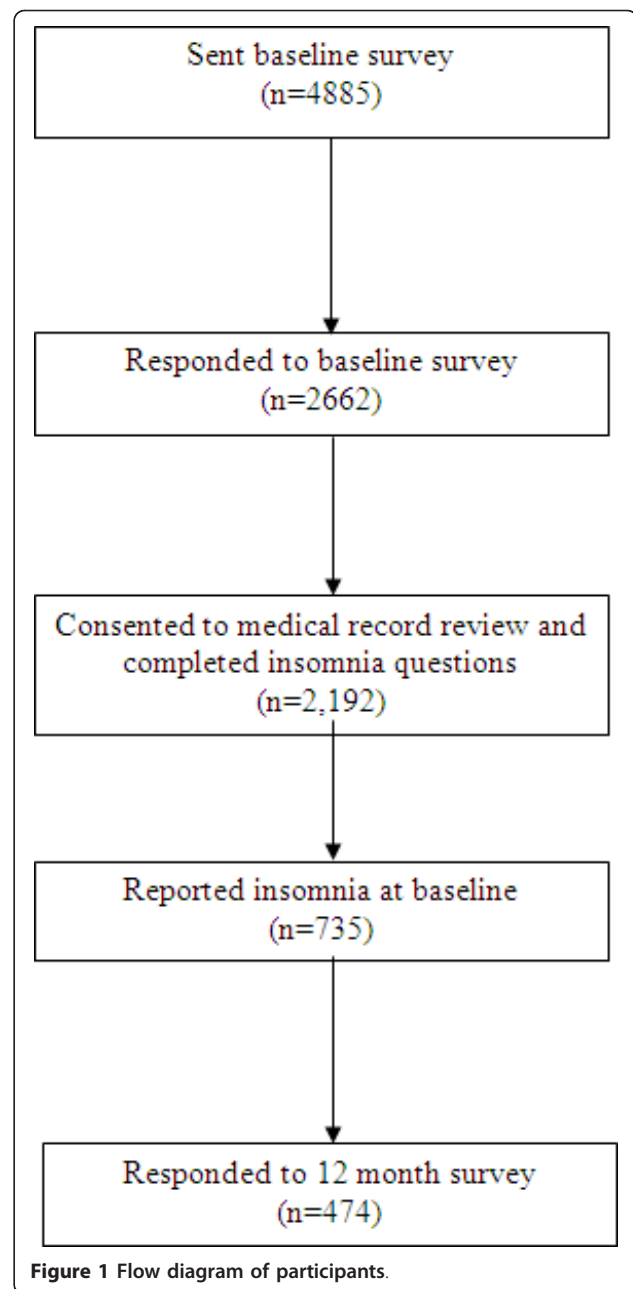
Sent baseline survey
(n=4885)

Responded to baseline survey
(n=2662)

Consented to medical record review and completed insomnia questions
(n=2,192)

Reported insomnia at baseline
(n=735)

Responded to 12 month survey
(n=474)

Figure 1 Flow diagram of participants.